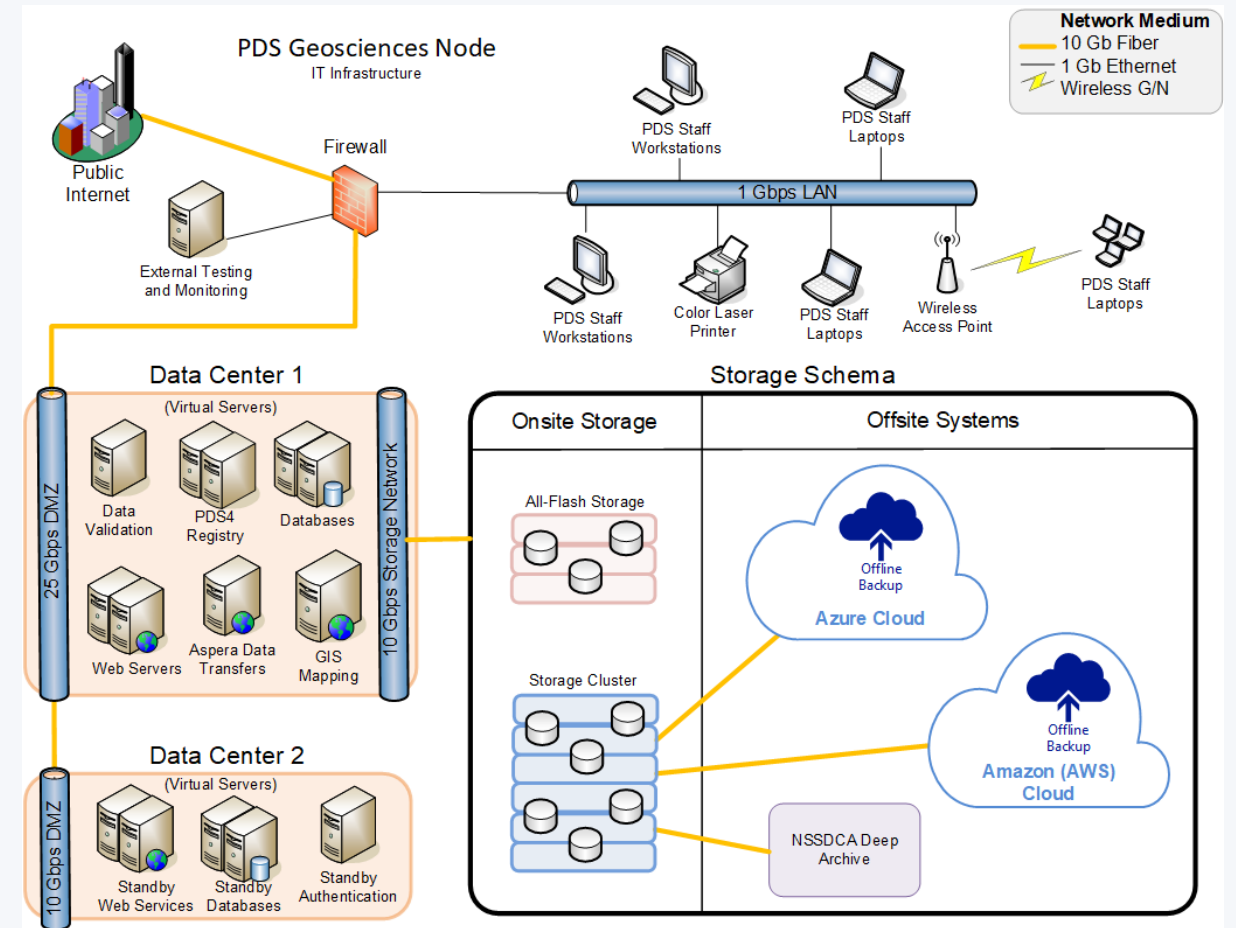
PDS Geosciences Node
IT Infrastructure

Network Medium
10 Gb Fiber
1 Gb Ethernet
Wireless G/N

Public Internet

Firewall

External Testing and Monitoring

PDS Staff Workstations

PDS Staff Laptops

1 Gbps LAN

PDS Staff Workstations

Color Laser Printer

PDS Staff Laptops

Wireless Access Point

PDS Staff Laptops

Data Center 1
(Virtual Servers)
25 Gbps DMZ
Data Validation
PDS4 Registry
Databases
Web Servers
Aspera Data Transfers
GIS Mapping
10 Gbps Storage Network

Data Center 2
(Virtual Servers)
10 Gbps DMZ
Standby Web Services
Standby Databases
Standby Authentication

Storage Schema

| Onsite Storage | Offsite Systems |
|---|---|
| All-Flash Storage | Offline Backup<br>Azure Cloud |
| Storage Cluster | Offline Backup<br>Amazon (AWS) Cloud |
| | NSSDCA Deep Archive |